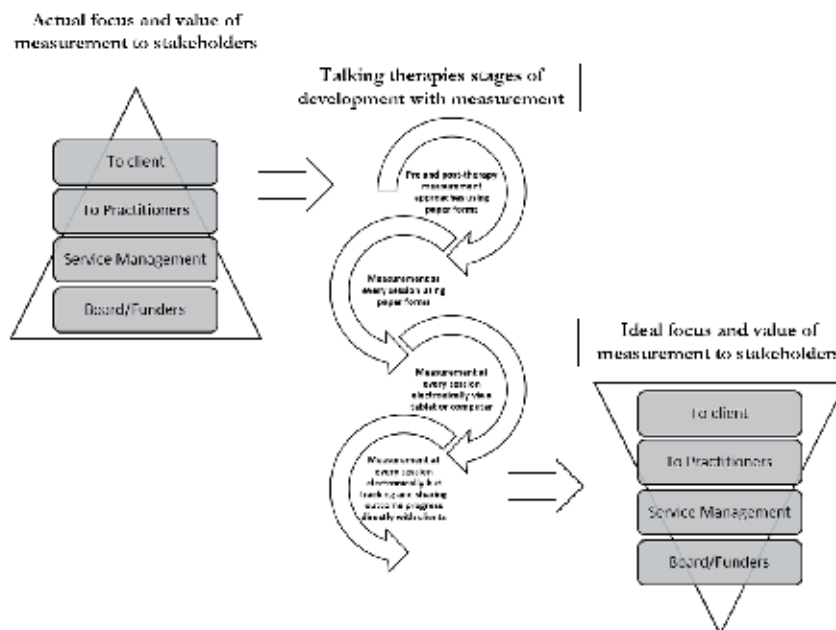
Actual focus and value of measurement to stakeholders

To client

To Practitioners

Service Management

Board/Funders

Talking therapies stages of development with measurement

Pre and post-therapy measurement approaches using paper forms

Measurement at every session using paper forms

Measurement at every session electronically via tablet or computer

Measurement at every session electronically but tracking and sharing outcome progress directly with clients

Ideal focus and value of measurement to stakeholders

To client

To Practitioners

Service Management

Board/Funders